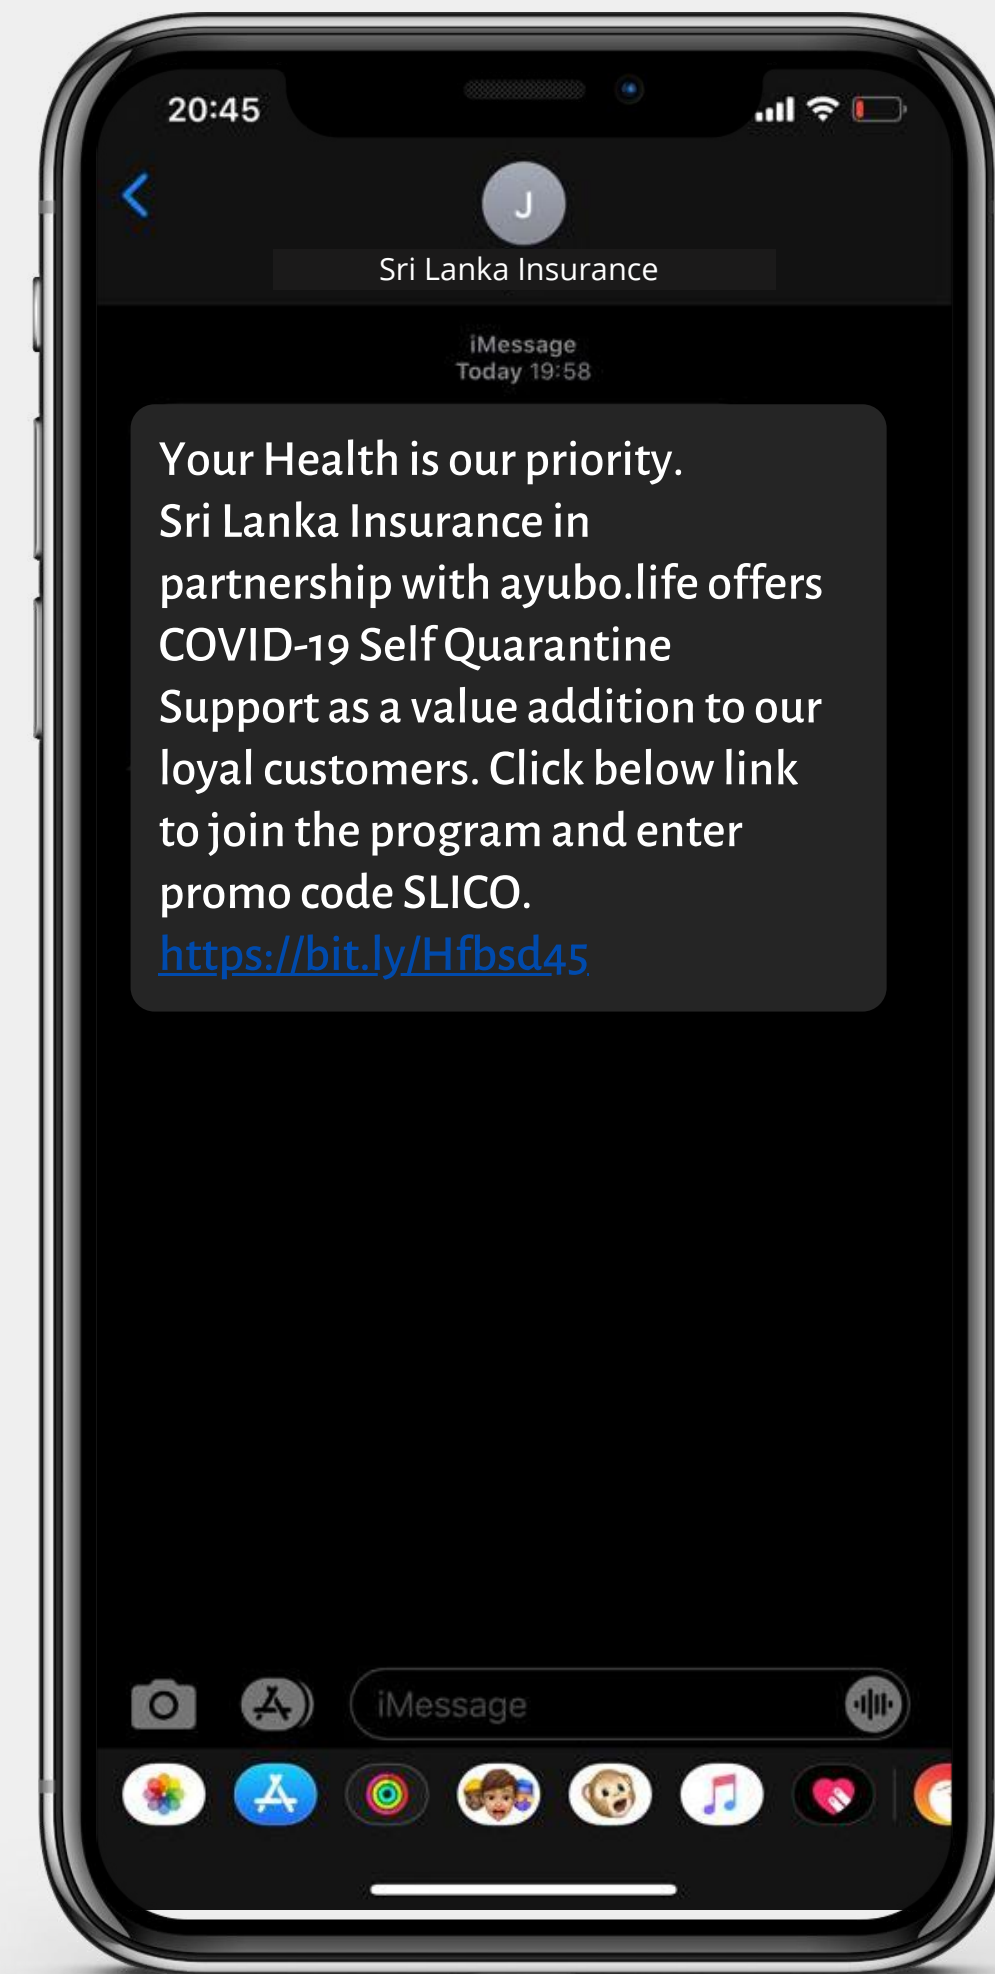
20:45

J

Sri Lanka Insurance

iMessage
Today 19:58

Your Health is our priority. Sri Lanka Insurance in partnership with ayubo.life offers COVID-19 Self Quarantine Support as a value addition to our loyal customers. Click below link to join the program and enter promo code SLICO.
https://bit.ly/Hfbsd45

iMessage